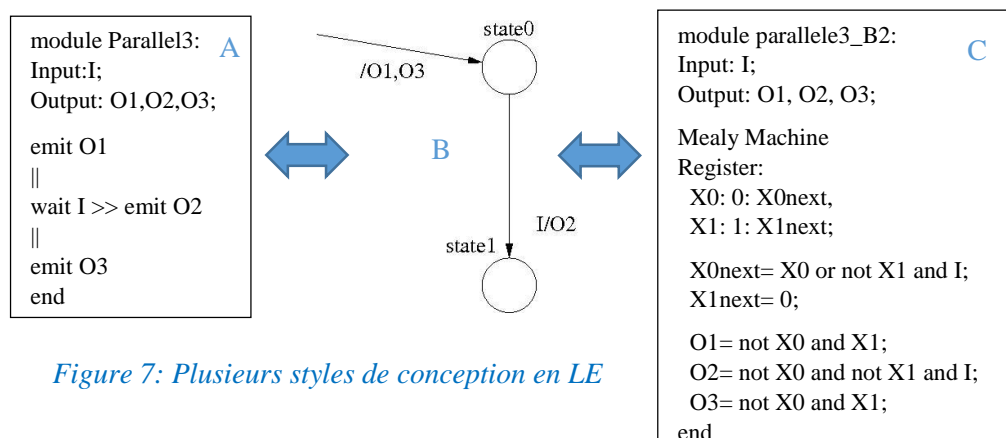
module Parallel3:
Input:I;
Output: O1,O2,O3;

emit O1
||
wait I >> emit O2
||
emit O3
end

A

/O1,O3

state0

B

I/O2

state1

module parallele3_B2:
Input: I;
Output: O1, O2, O3;

Mealy Machine
Register:
X0: 0: X0next,
X1: 1: X1next;

X0next= X0 or not X1 and I;
X1next= 0;

O1= not X0 and X1;
O2= not X0 and not X1 and I;
O3= not X0 and X1;
end

C

Figure 7: Plusieurs styles de conception en LE